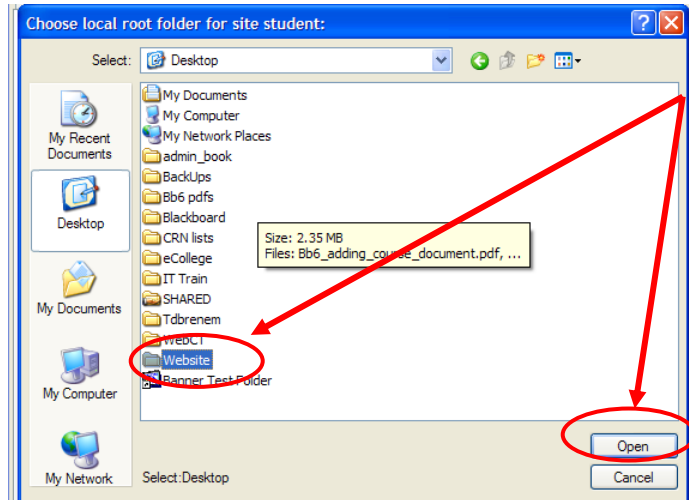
Choose local root folder for site student:

Select: Desktop

My Recent Documents

Desktop

My Documents

My Computer

My Network

My Documents
My Computer
My Network Places
admin_book
BackUps
Bb6 pdfs
Blackboard
CRN lists
eCollege
IT Train
SHARED
Tdbrenem
WebCT
Website
Banner Test Folder

Size: 2.35 MB
Files: Bb6_adding_course_document.pdf, ...

Select:Desktop

Open

Cancel